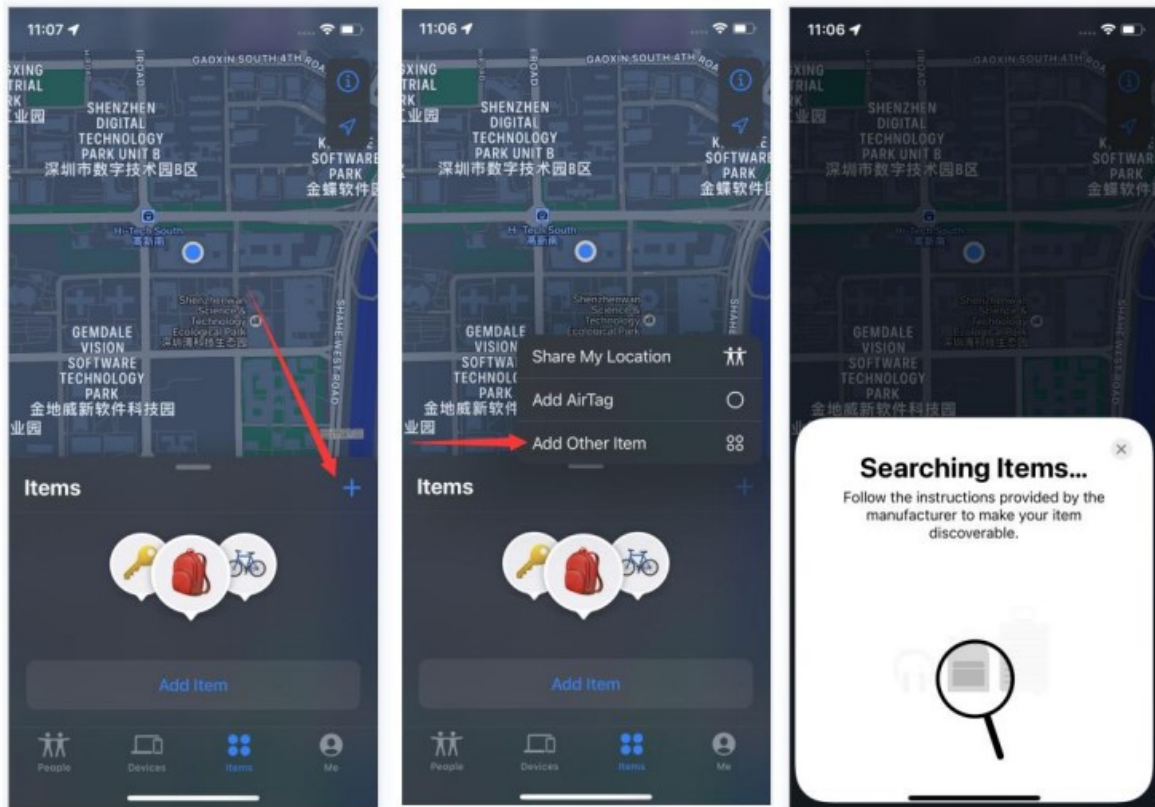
11:07

GAOXIN SOUTH 4TH ROAD

XING
TRIAL
RK
业园

SHENZHEN DIGITAL TECHNOLOGY PARK UNIT B
深圳市数字技术园B区

K SOFTWARE PARK
金蝶软件园

Hi-Tech South
高新南

Shenzhenwan Science & Technology Ecological Park
深圳湾科技生态园

GEMDALE VISION SOFTWARE TECHNOLOGY PARK
金地威新软件科技园
业园

SHAHE WEST ROAD

Items +

Add Item

People
Devices
Items
Me

11:06

GAOXIN SOUTH 4TH ROAD

XING
TRIAL
RK
业园

SHENZHEN DIGITAL TECHNOLOGY PARK UNIT B
深圳市数字技术园B区

K SOFTWARE PARK
金蝶软件园

Hi-Tech South
高新南

Shenzhenwan Science & Technology Ecological Park

GEMDALE VISION SOFTWA TECHNOL PARK
金地威新软件
业园

Share My Location
Add AirTag
Add Other Item

Items +

Add Item

People
Devices
Items
Me

11:06

GAOXIN SOUTH 4TH ROAD

XING
TRIAL
RK
业园

SHENZHEN DIGITAL TECHNOLOGY PARK UNIT B
深圳市数字技术园B区

SOFTWAR PARK
金蝶软件

Hi-Tech South
高新南

Shenzhenwan Science & Technology Ecological Park

GEMDALE VISION SOFTWARE TECHNOLOGY PARK
金地威新软件科技园

Searching Items...
Follow the instructions provided by the manufacturer to make your item discoverable.